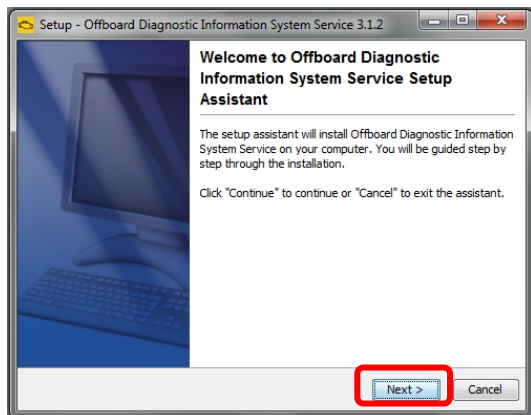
Setup - Offboard Diagnostic Information System Service 3.1.2

Welcome to Offboard Diagnostic Information System Service Setup Assistant

The setup assistant will install Offboard Diagnostic Information System Service on your computer. You will be guided step by step through the installation.

Click "Continue" to continue or "Cancel" to exit the assistant.

Next >

Cancel